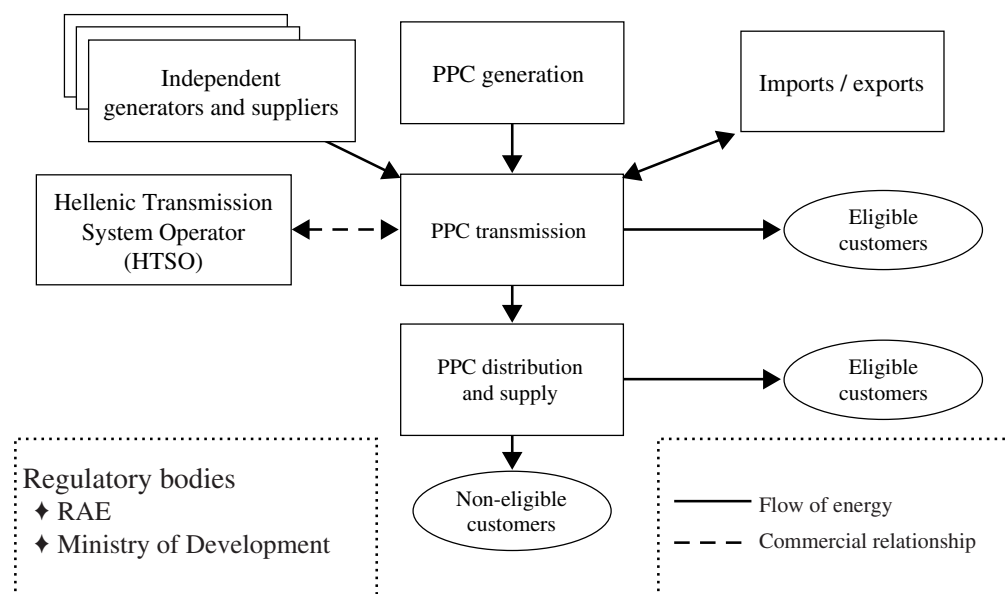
Independent generators and suppliers

PPC generation

Imports / exports

Hellenic Transmission System Operator (HTSO)

PPC transmission

Eligible customers

PPC distribution and supply

Eligible customers

Non-eligible customers

Regulatory bodies
✦ RAE
✦ Ministry of Development

Flow of energy
Commercial relationship